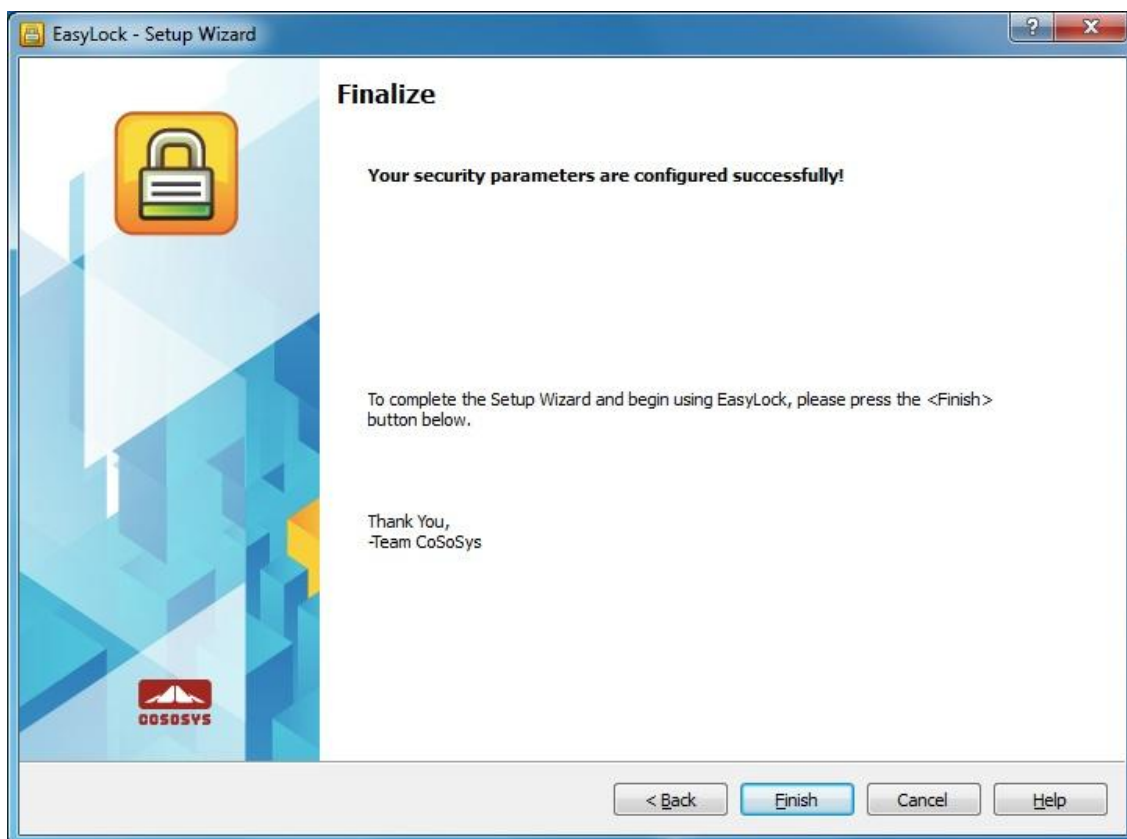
EasyLock - Setup Wizard

?

X

Finalize

Your security parameters are configured successfully!

To complete the Setup Wizard and begin using EasyLock, please press the <Finish> button below.

Thank You,
-Team CoSoSys

COSOSYS

< Back

Finish

Cancel

Help